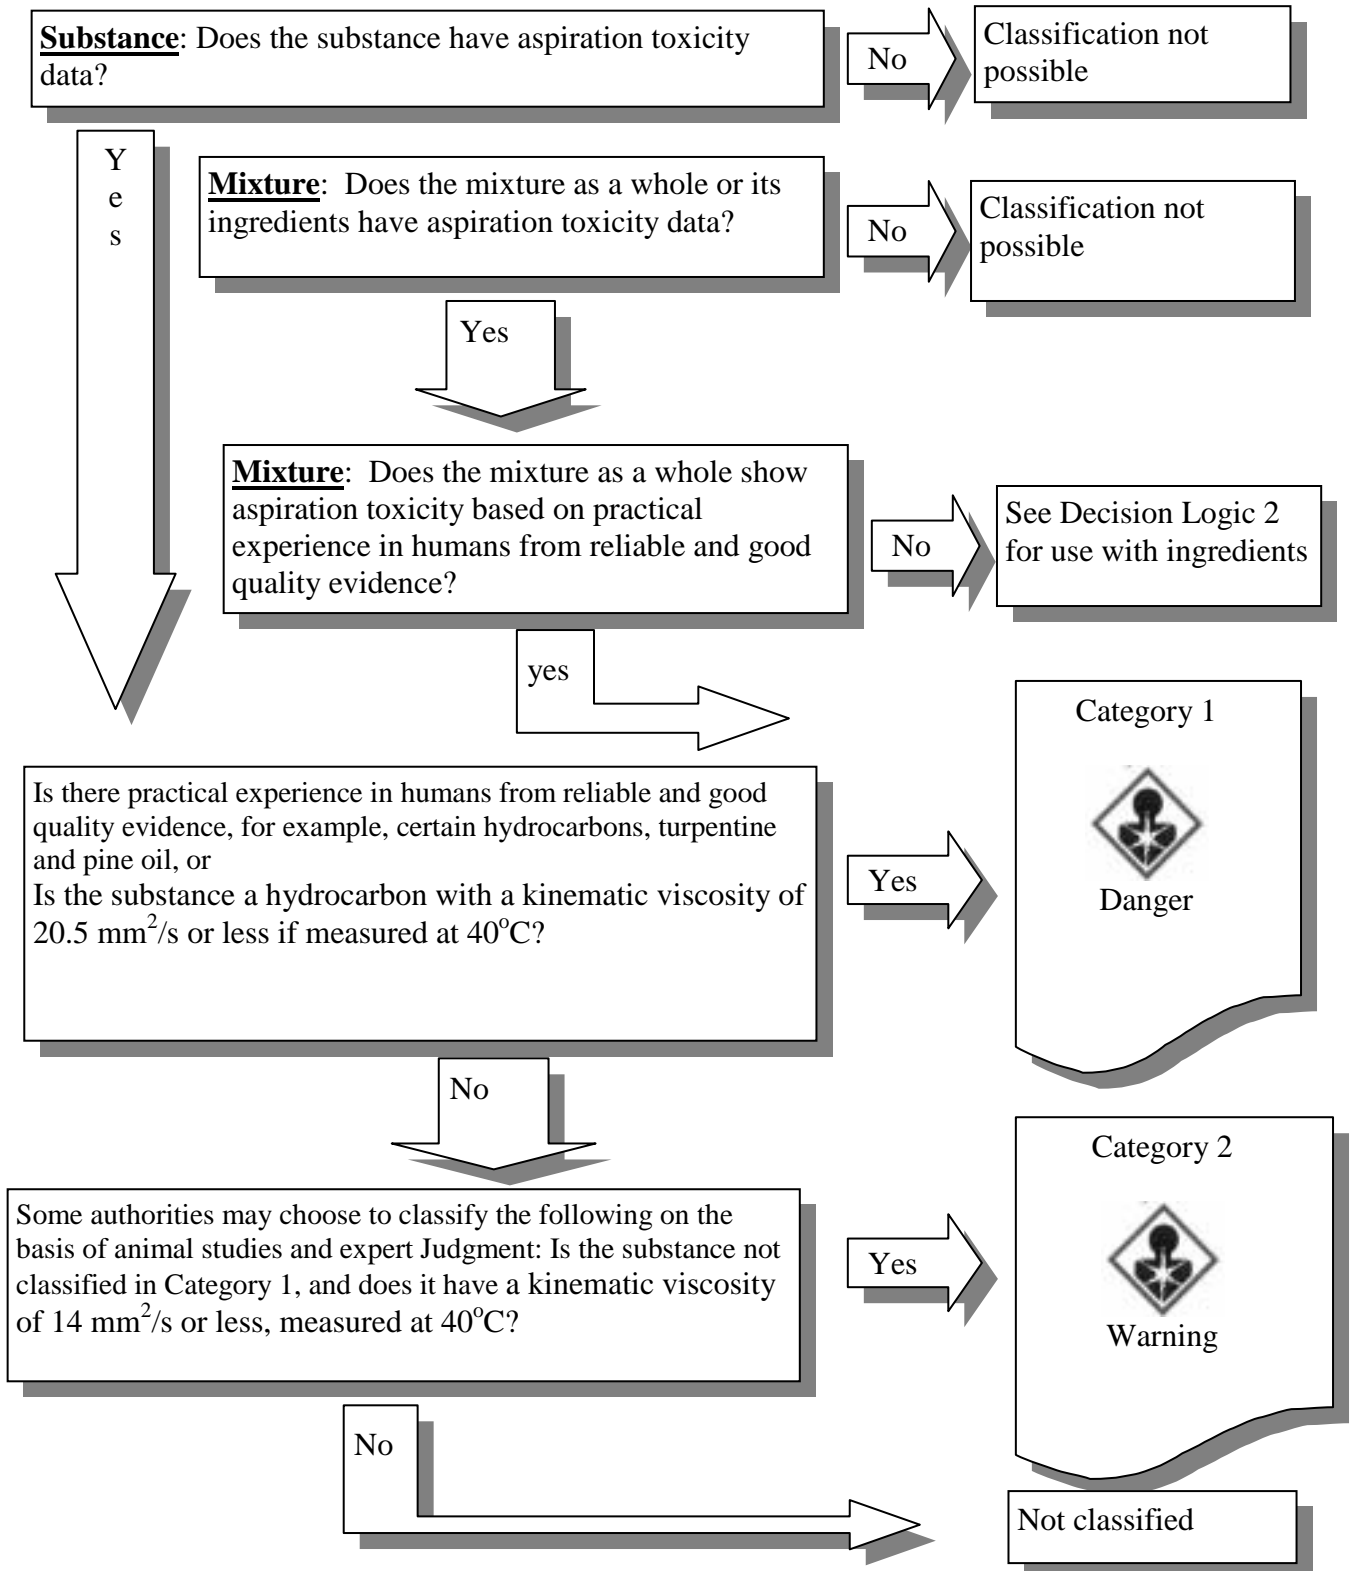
Substance: Does the substance have aspiration toxicity data?

No

Classification not possible

Y e s

Mixture: Does the mixture as a whole or its ingredients have aspiration toxicity data?

No

Classification not possible

Yes

Mixture: Does the mixture as a whole show aspiration toxicity based on practical experience in humans from reliable and good quality evidence?

No

See Decision Logic 2 for use with ingredients

yes

Category 1

Danger

Is there practical experience in humans from reliable and good quality evidence, for example, certain hydrocarbons, turpentine and pine oil, or
Is the substance a hydrocarbon with a kinematic viscosity of 20.5 $mm^2/s$ or less if measured at $40^oC$?

Yes

No

Category 2

Warning

Some authorities may choose to classify the following on the basis of animal studies and expert Judgment: Is the substance not classified in Category 1, and does it have a kinematic viscosity of 14 $mm^2/s$ or less, measured at $40^oC$?

Yes

No

Not classified